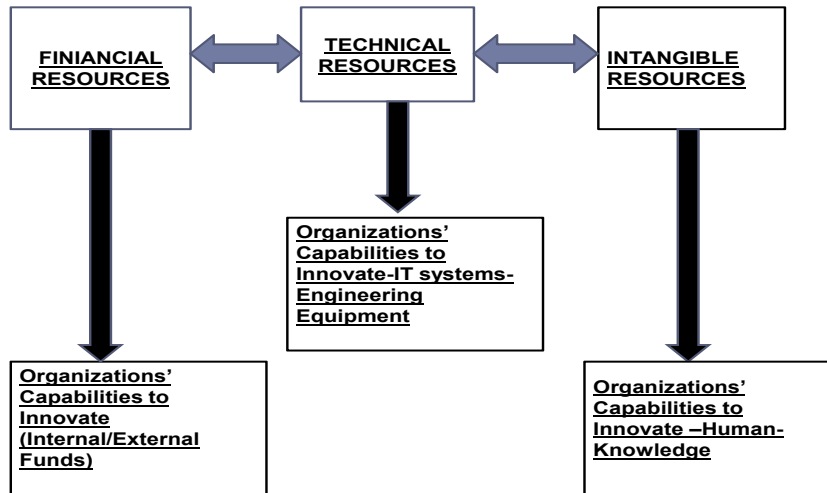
FINIANCIAL RESOURCES

TECHNICAL RESOURCES

INTANGIBLE RESOURCES

Organizations' Capabilities to Innovate-IT systems-Engineering Equipment

Organizations' Capabilities to Innovate (Internal/External Funds)

Organizations' Capabilities to Innovate –Human-Knowledge